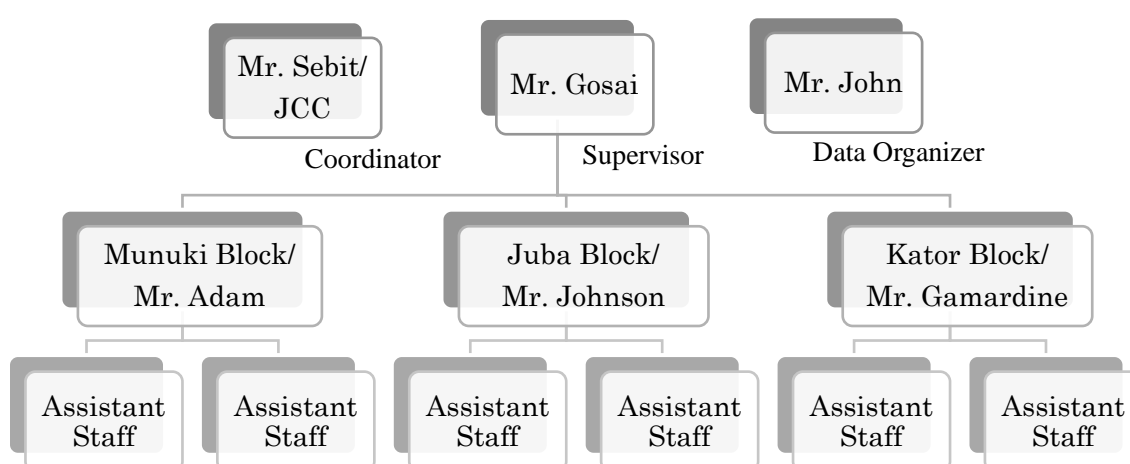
Mr. Sebit/ JCC

Coordinator

Mr. Gosai

Supervisor

Mr. John

Data Organizer

Munuki Block/ Mr. Adam

Juba Block/ Mr. Johnson

Kator Block/ Mr. Gamardine

Assistant Staff

Assistant Staff

Assistant Staff

Assistant Staff

Assistant Staff

Assistant Staff